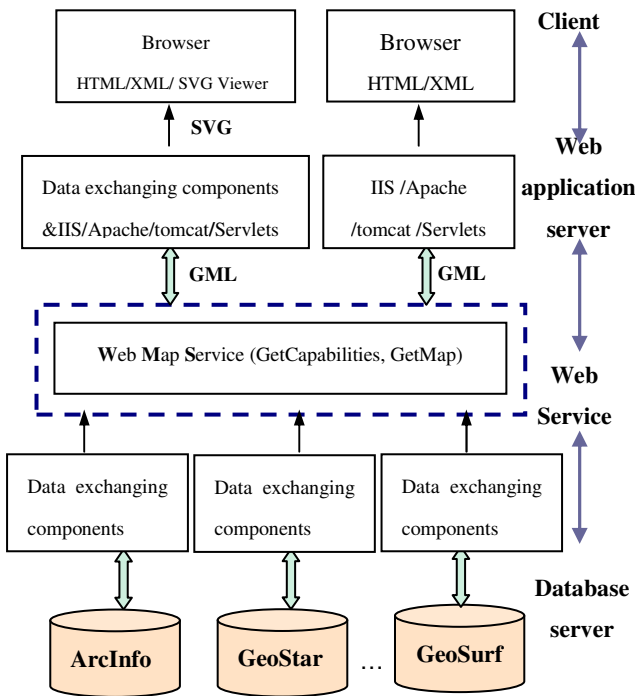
Browser
HTML/XML/ SVG Viewer

Browser
HTML/XML

Client

SVG

Web application server

Data exchanging components &IIS/Apache/tomcat/Servlets

IIS /Apache /tomcat /Servlets

GML

GML

Web Map Service (GetCapabilities, GetMap)

Web Service

Data exchanging components

Data exchanging components

Data exchanging components

Database server

ArcInfo

GeoStar

…

GeoSurf